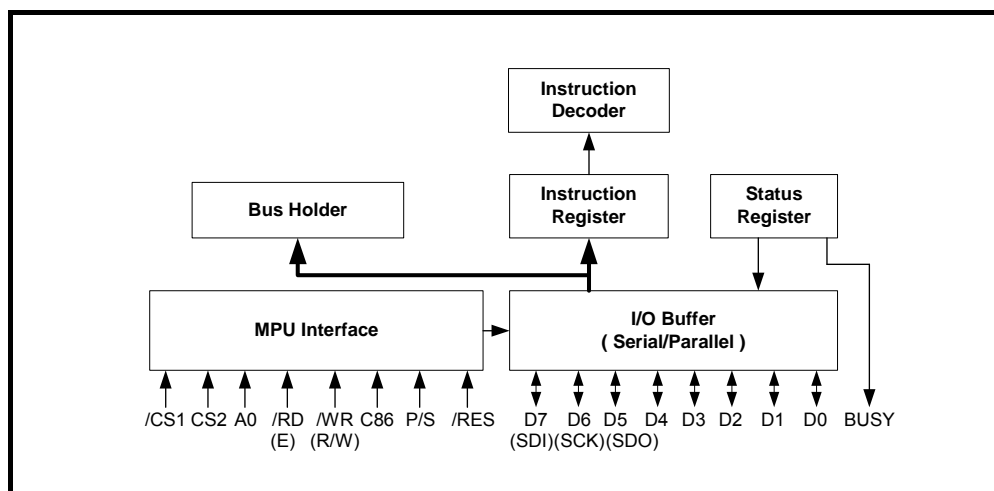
Instruction Decoder

Bus Holder

Instruction Register

Status Register

MPU Interface

I/O Buffer ( Serial/Parallel )

/CS1 CS2 A0 /RD (E) /WR (R/W) C86 P/S /RES

D7 (SDI) D6 (SCK) D5 (SDO) D4 D3 D2 D1 D0 BUSY